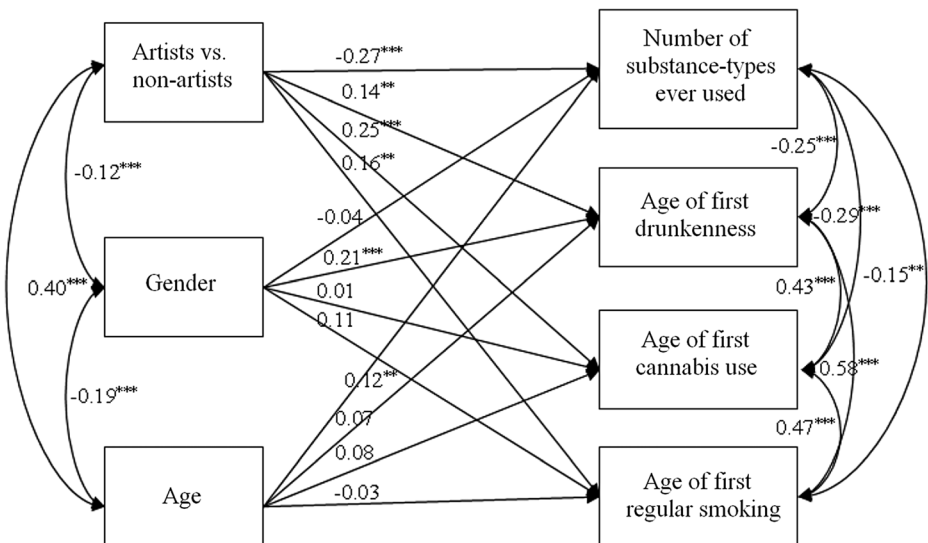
Artists vs. non-artists

-0.27***

0.14**

0.25***

0.16**

Number of substance-types ever used

-0.12***

-0.04

0.21***

Age of first drunkenness

-0.25***

-0.29***

0.40***

Gender

0.01

0.11

0.43***

-0.15**

Age of first cannabis use

-0.58***

-0.19***

0.12**

0.07

0.08

0.47***

Age

-0.03

Age of first regular smoking